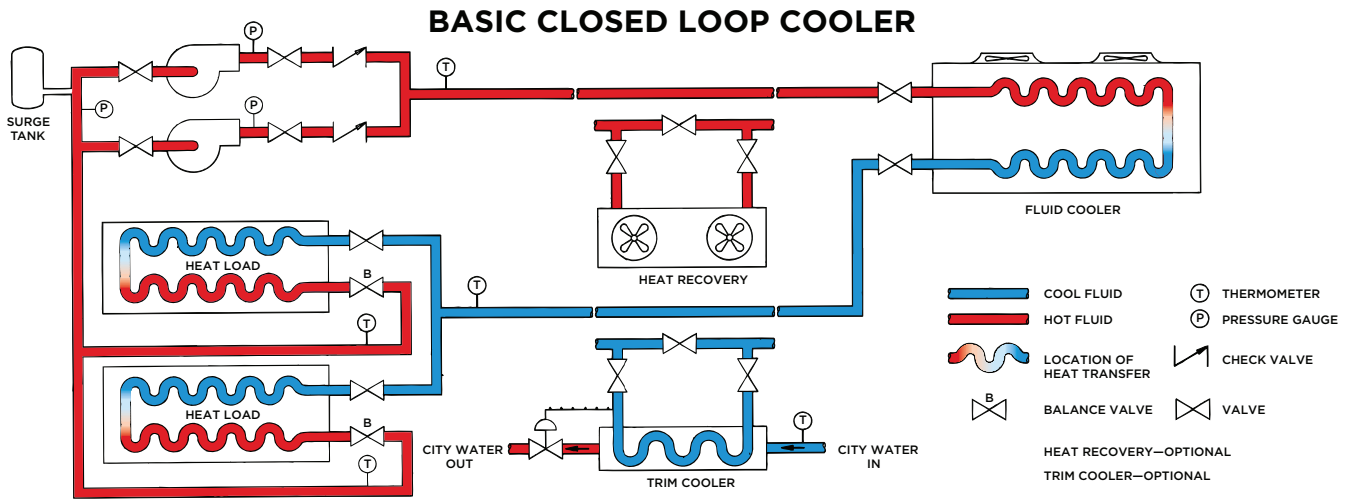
BASIC CLOSED LOOP COOLER

SURGE TANK

P

P

P

T

FLUID COOLER

HEAT RECOVERY

HEAT LOAD

B

T

T

HEAT LOAD

B

T

CITY WATER OUT

TRIM COOLER

T

CITY WATER IN

COOL FLUID

HOT FLUID

LOCATION OF HEAT TRANSFER

B

BALANCE VALVE

T THERMOMETER

P PRESSURE GAUGE

CHECK VALVE

VALVE

HEAT RECOVERY—OPTIONAL

TRIM COOLER—OPTIONAL